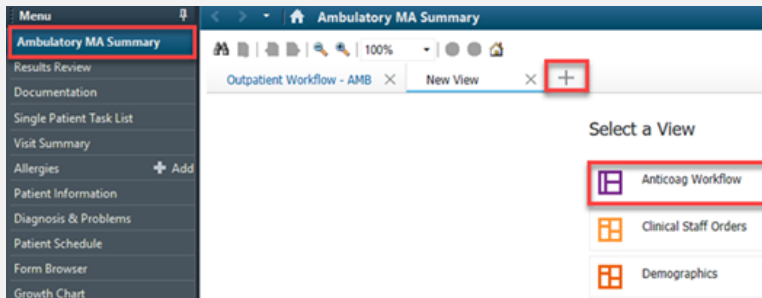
Menu

Ambulatory MA Summary
Results Review
Documentation
Single Patient Task List
Visit Summary
Allergies
+ Add
Patient Information
Diagnosis & Problems
Patient Schedule
Form Browser
Growth Chart

Ambulatory MA Summary

100%

Outpatient Workflow - AMB ×
New View ×
+

Select a View

Anticoag Workflow
Clinical Staff Orders
Demographics